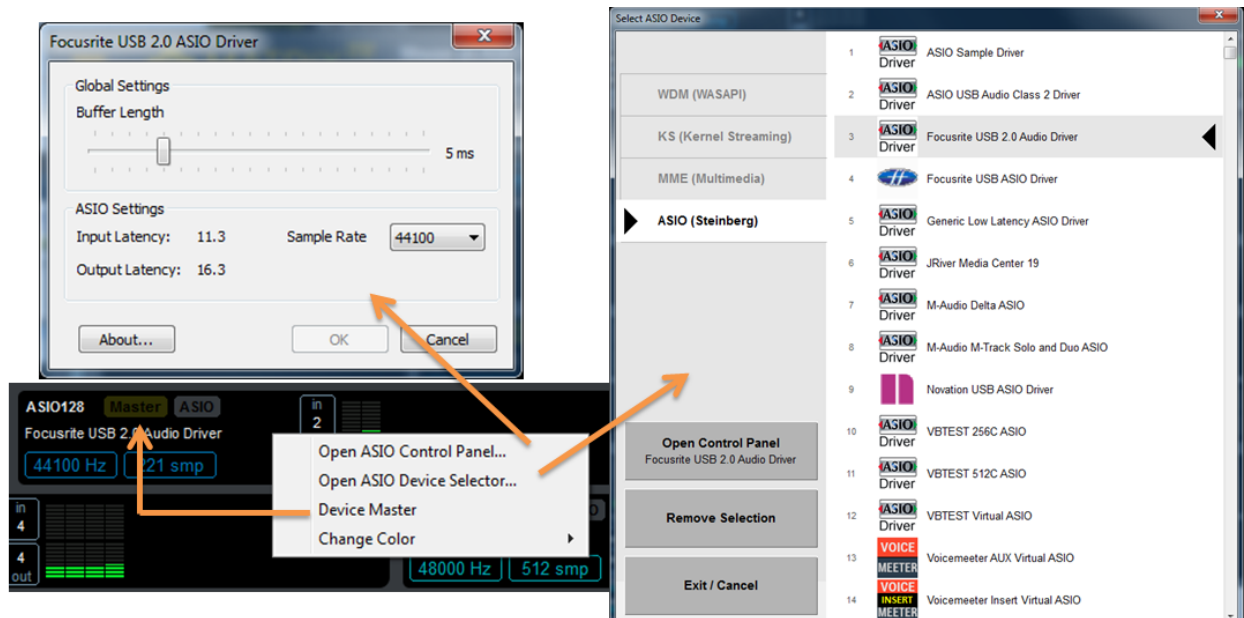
Focusrite USB 2.0 ASIO Driver

Global Settings
Buffer Length
5 ms

ASIO Settings
Input Latency: 11.3
Sample Rate 44100
Output Latency: 16.3

About...
OK
Cancel

ASIO128 Master ASIO
Focusrite USB 2.0 Audio Driver
44100 Hz 221 smp
in 2
in 4
4 out
48000 Hz 512 smp

Open ASIO Control Panel...
Open ASIO Device Selector...
Device Master
Change Color

Select ASIO Device

WDM (WASAPI)
KS (Kernel Streaming)
MME (Multimedia)
ASIO (Steinberg)

Open Control Panel
Focusrite USB 2.0 Audio Driver

Remove Selection

Exit / Cancel

1 ASIO Driver ASIO Sample Driver
2 ASIO Driver ASIO USB Audio Class 2 Driver
3 ASIO Driver Focusrite USB 2.0 Audio Driver
4 Focusrite USB ASIO Driver
5 ASIO Driver Generic Low Latency ASIO Driver
6 ASIO Driver JRiver Media Center 19
7 ASIO Driver M-Audio Delta ASIO
8 ASIO Driver M-Audio M-Track Solo and Duo ASIO
9 Novation USB ASIO Driver
10 ASIO Driver VBTEST 256C ASIO
11 ASIO Driver VBTEST 512C ASIO
12 ASIO Driver VBTEST Virtual ASIO
13 VOICE MEETER Voicemeeter AUX Virtual ASIO
14 VOICE INSERT MEETER Voicemeeter Insert Virtual ASIO